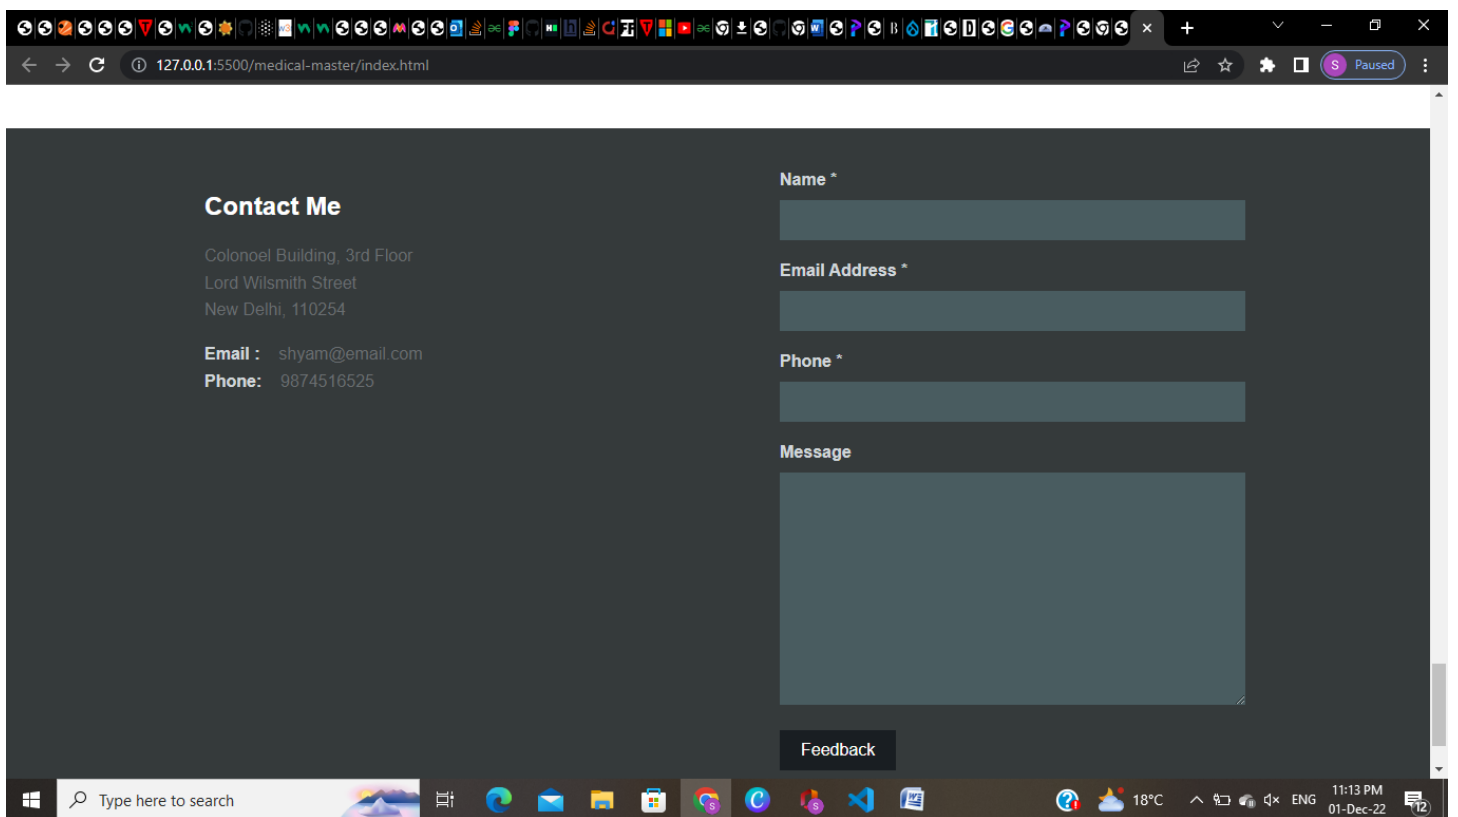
127.0.0.1:5500/medical-master/index.html

S Paused

Contact Me

Colonoel Building, 3rd Floor
Lord Wilsmith Street
New Delhi, 110254

Email : shyam@email.com
Phone: 9874516525

Name *

Email Address *

Phone *

Message

Feedback

Type here to search

18°C ENG 11:13 PM 01-Dec-22 12